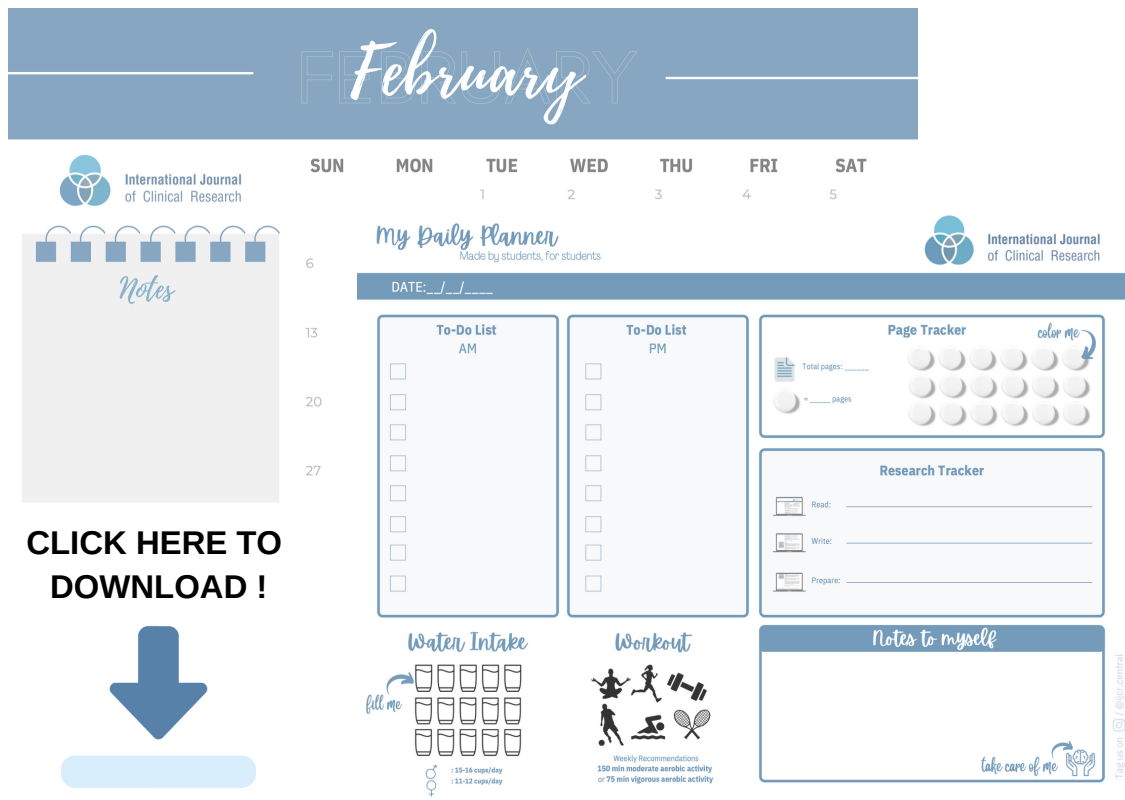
FEBRUARY
February

International Journal of Clinical Research

Notes

SUN MON TUE WED THU FRI SAT
1 2 3 4 5
6
13
20
27

My Daily Planner
Made by students, for students

International Journal of Clinical Research

DATE:__/__/____

To-Do List
AM

To-Do List
PM

Page Tracker
color me
Total pages: ______
= _____ pages

Research Tracker
Read:
Write:
Prepare:

CLICK HERE TO DOWNLOAD !

Water Intake
fill me
♂ : 15-16 cups/day
♀ : 11-12 cups/day

Workout
Weekly Recommendations
150 min moderate aerobic activity
or 75 min vigorous aerobic activity

Notes to myself
take care of me

Tag us on @ijcr.central